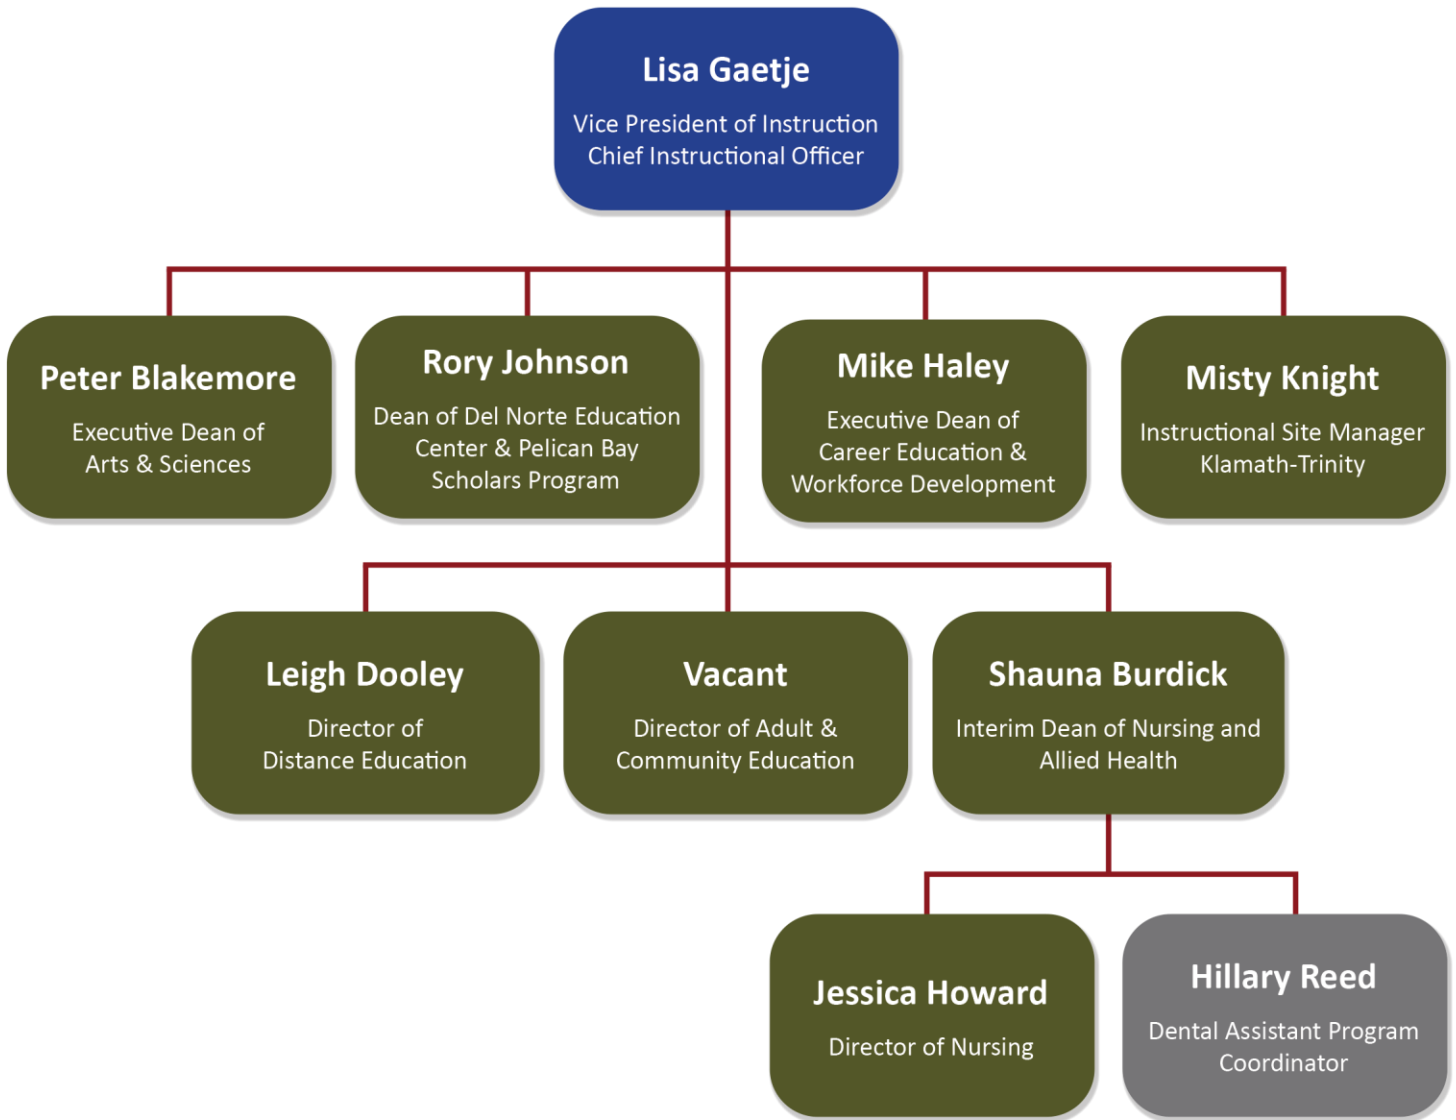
Lisa Gaetje
Vice President of Instruction
Chief Instructional Officer

Peter Blakemore
Executive Dean of Arts & Sciences

Rory Johnson
Dean of Del Norte Education Center & Pelican Bay Scholars Program

Mike Haley
Executive Dean of Career Education & Workforce Development

Misty Knight
Instructional Site Manager Klamath-Trinity

Leigh Dooley
Director of Distance Education

Vacant
Director of Adult & Community Education

Shauna Burdick
Interim Dean of Nursing and Allied Health

Jessica Howard
Director of Nursing

Hillary Reed
Dental Assistant Program Coordinator